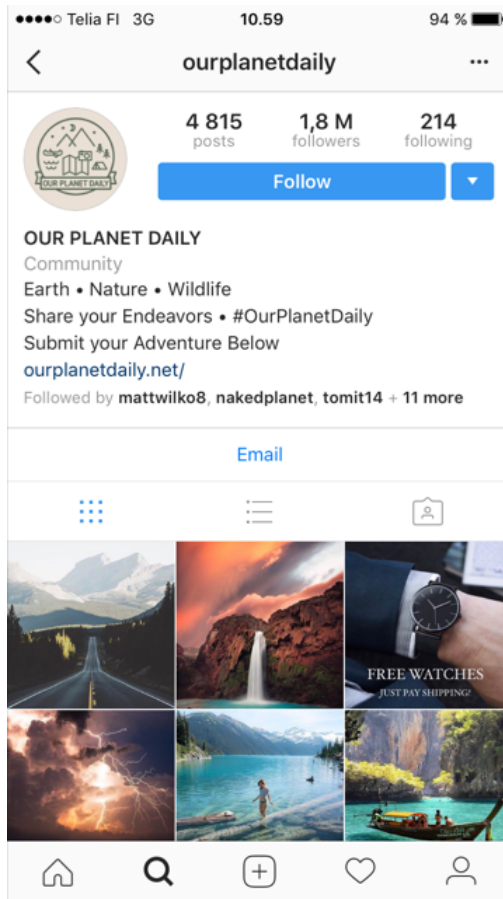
●●●●○ Telia FI 3G 10.59 94 %

ourplanetdaily

OUR PLANET DAILY

4 815 posts
1,8 M followers
214 following

Follow

OUR PLANET DAILY
Community
Earth • Nature • Wildlife
Share your Endeavors • #OurPlanetDaily
Submit your Adventure Below
ourplanetdaily.net/
Followed by mattwilko8, nakedplanet, tomit14 + 11 more

Email

FREE WATCHES
JUST PAY SHIPPING!